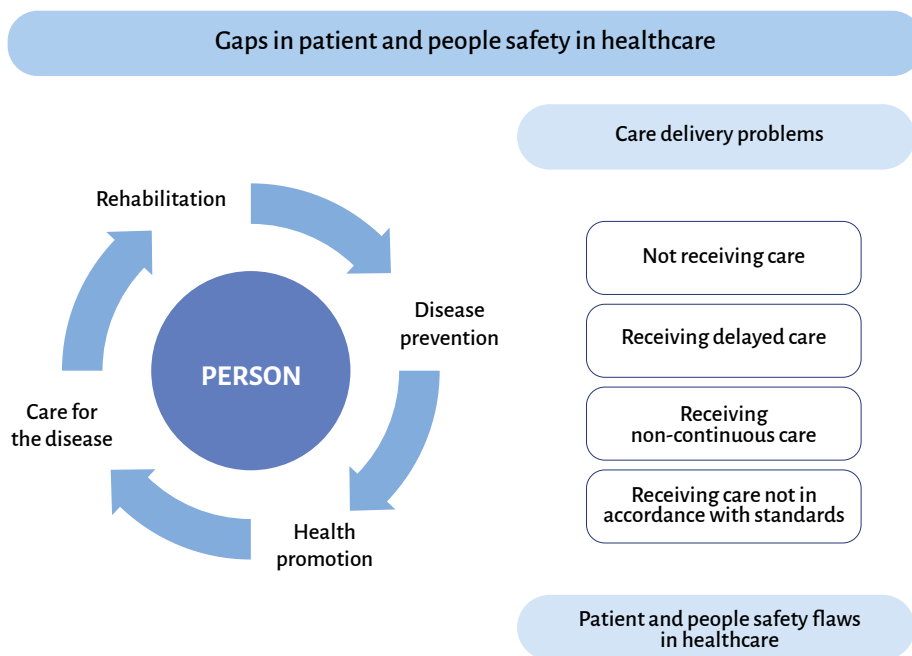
Gaps in patient and people safety in healthcare

Rehabilitation

Disease prevention

PERSON

Care for the disease

Health promotion

Care delivery problems

Not receiving care

Receiving delayed care

Receiving non-continuous care

Receiving care not in accordance with standards

Patient and people safety flaws in healthcare